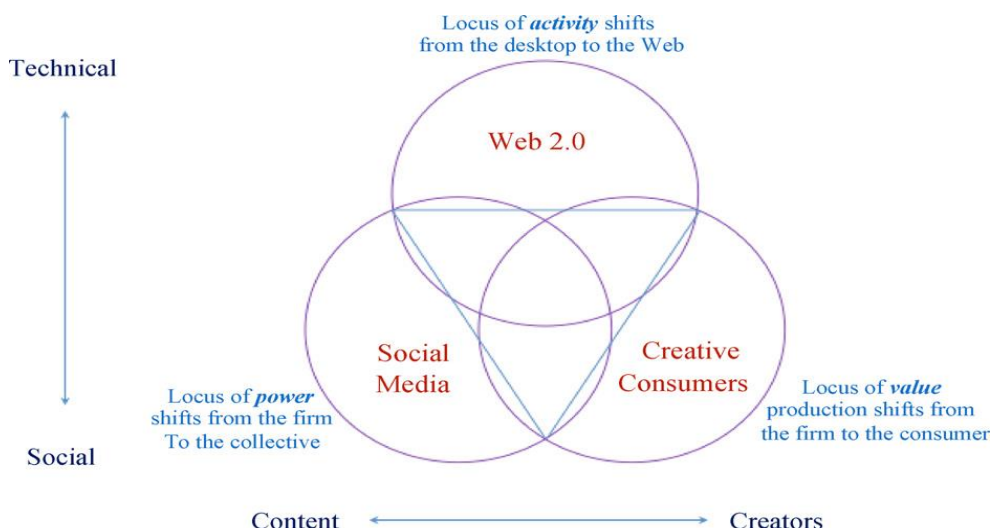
Locus of *activity* shifts from the desktop to the Web

Technical

Web 2.0

Social Media

Creative Consumers

Locus of *power* shifts from the firm To the collective

Locus of *value* production shifts from the firm to the consumer

Social

Content

Creators